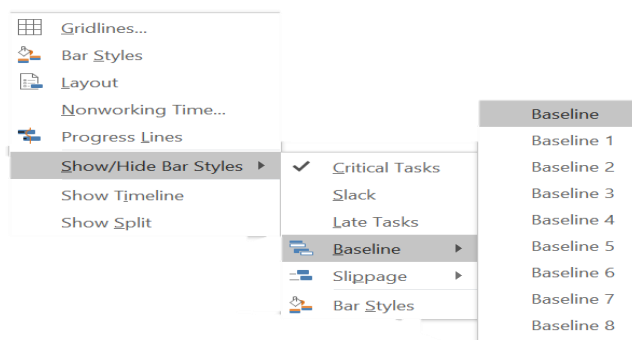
Gridlines...
Bar Styles
Layout
Nonworking Time...
Progress Lines
Show/Hide Bar Styles ▸
Show Timeline
Show Split

✓ Critical Tasks
Slack
Late Tasks
Baseline ▸
Slippage ▸
Bar Styles

Baseline
Baseline 1
Baseline 2
Baseline 3
Baseline 4
Baseline 5
Baseline 6
Baseline 7
Baseline 8